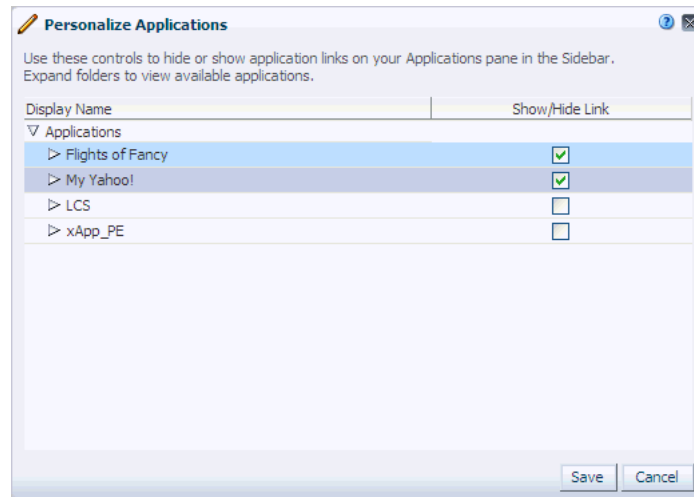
Personalize Applications

Use these controls to hide or show application links on your Applications pane in the Sidebar. Expand folders to view available applications.

| Display Name | Show/Hide Link |
|---|---|
| ▽ Applications | |
| ▷ Flights of Fancy | ☑ |
| ▷ My Yahoo! | ☑ |
| ▷ LCS | ☐ |
| ▷ xApp_PE | ☐ |

Save Cancel